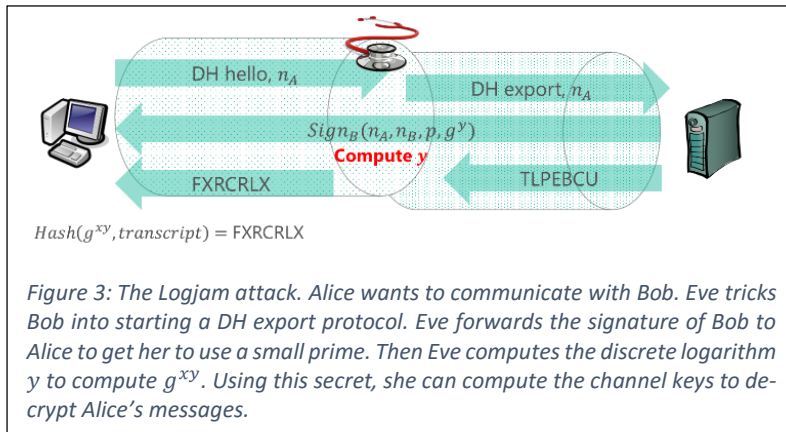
DH hello, $n_A$

DH export, $n_A$

$Sign_B(n_A, n_B, p, g^y)$

Compute y

FXRCRLX

TLPEBCU

$Hash(g^{xy}, transcript)$ = FXRCRLX

Figure 3: The Logjam attack. Alice wants to communicate with Bob. Eve tricks Bob into starting a DH export protocol. Eve forwards the signature of Bob to Alice to get her to use a small prime. Then Eve computes the discrete logarithm $y$ to compute $g^{xy}$. Using this secret, she can compute the channel keys to decrypt Alice's messages.